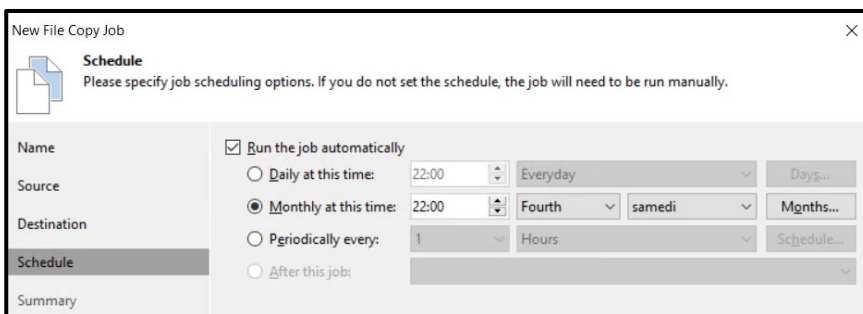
New File Copy Job

Schedule
Please specify job scheduling options. If you do not set the schedule, the job will need to be run manually.

Name
Source
Destination
Schedule
Summary

Run the job automatically
Daily at this time: 22:00 Everyday Days...
Monthly at this time: 22:00 Fourth samedi Months...
Periodically every: 1 Hours Schedule...
After this job: